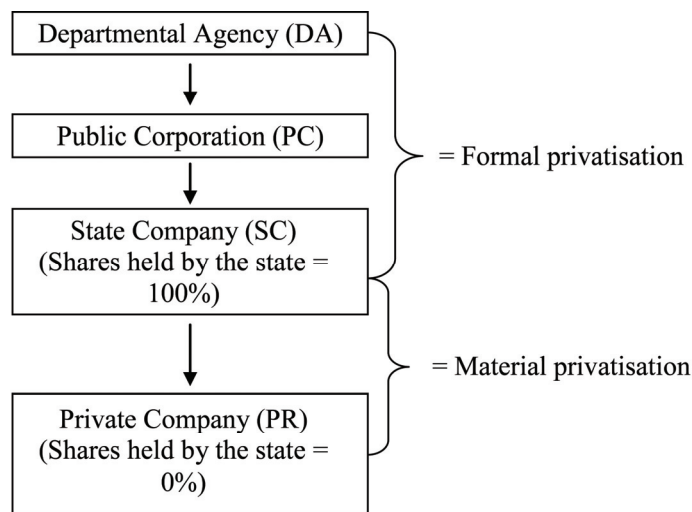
Departmental Agency (DA)

Public Corporation (PC)

State Company (SC)
(Shares held by the state = 100%)

Private Company (PR)
(Shares held by the state = 0%)

= Formal privatisation

= Material privatisation